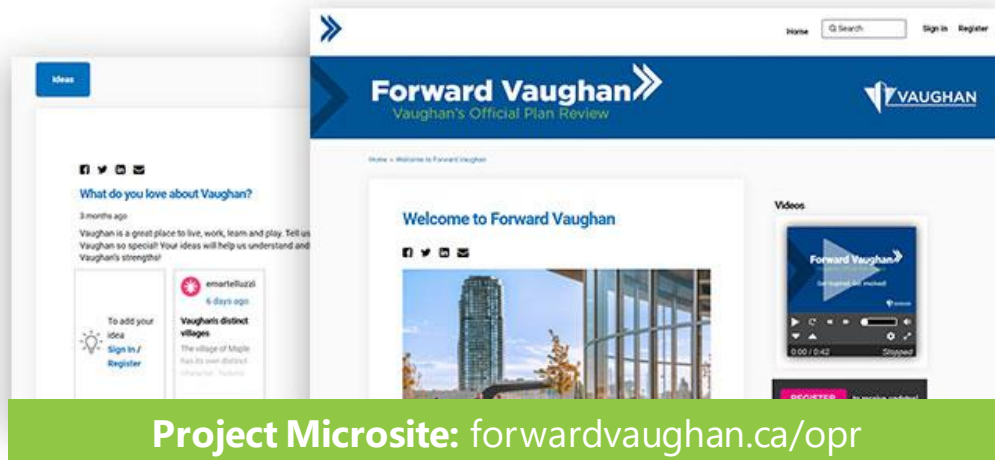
Ideas

What do you love about Vaughan?

3 months ago

Vaughan is a great place to live, work, learn and play. Tell us Vaughan so special! Your ideas will help us understand and Vaughan's strengths!

To add your idea Sign In / Register

emartelluzzi
6 days ago
Vaughan's distinct villages
The village of Maple has its own distinct character. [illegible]

Home Search Sign In Register

Forward Vaughan
Vaughan's Official Plan Review

VAUGHAN

Home » Welcome to Forward Vaughan

Welcome to Forward Vaughan

Videos

Forward Vaughan
Get inspired. Get involved!

0:00 / 0:42
Stopped

REGISTER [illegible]

Project Microsite: forwardvaughan.ca/opr